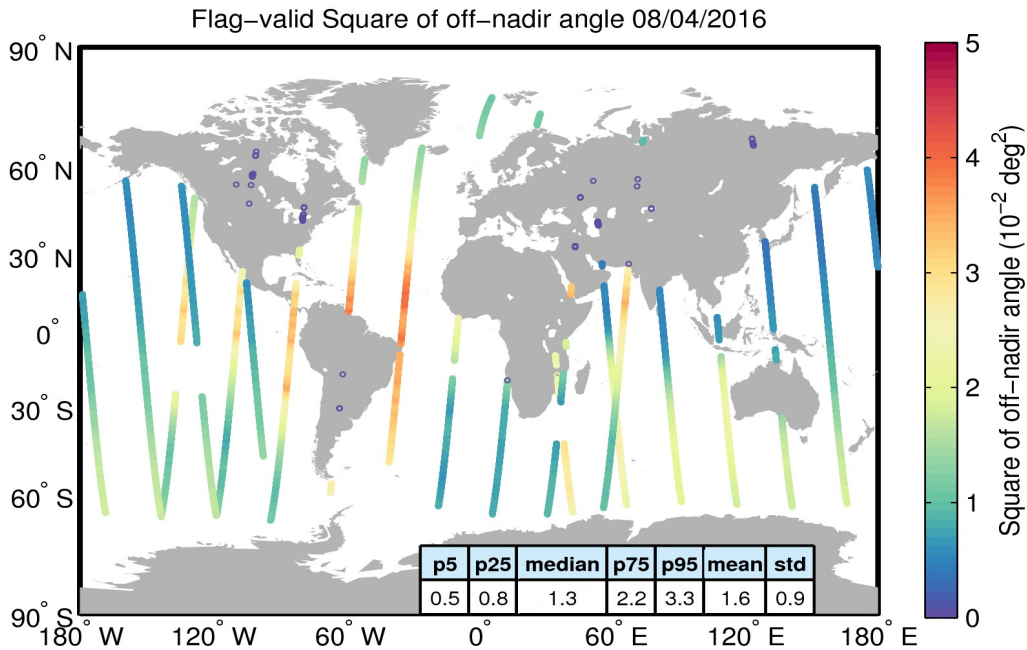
Flag-valid Square of off-nadir angle 08/04/2016

90° N
60° N
30° N
0°
30° S
60° S
90° S

180° W 120° W 60° W 0° 60° E 120° E 180° E

| p5 | p25 | median | p75 | p95 | mean | std |
|---|---|---|---|---|---|---|
| 0.5 | 0.8 | 1.3 | 2.2 | 3.3 | 1.6 | 0.9 |

5
4
3
2
1
0

Square of off-nadir angle ($10^{-2}$ $deg^2$)